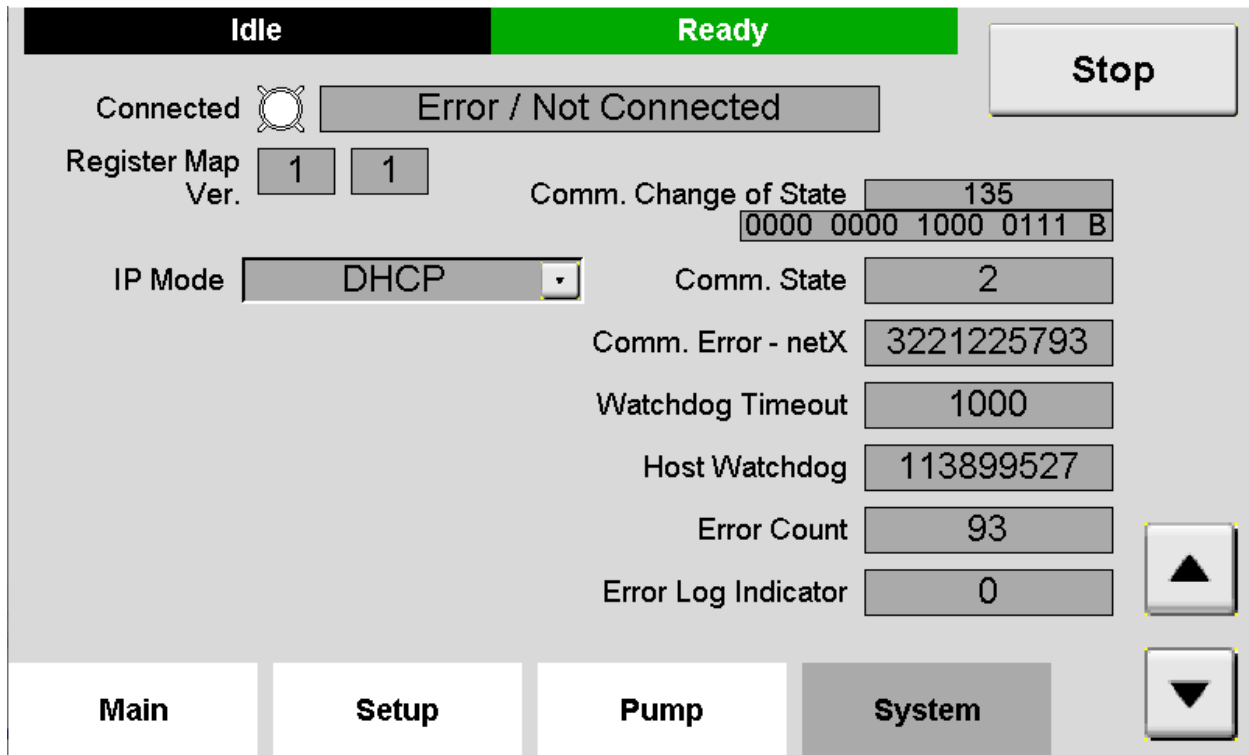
Idle
Ready
Stop

Connected
Error / Not Connected

Register Map Ver.
1
1

Comm. Change of State
135
0000 0000 1000 0111 B

IP Mode
DHCP

Comm. State
2

Comm. Error - netX
3221225793

Watchdog Timeout
1000

Host Watchdog
113899527

Error Count
93

Error Log Indicator
0

Main
Setup
Pump
System